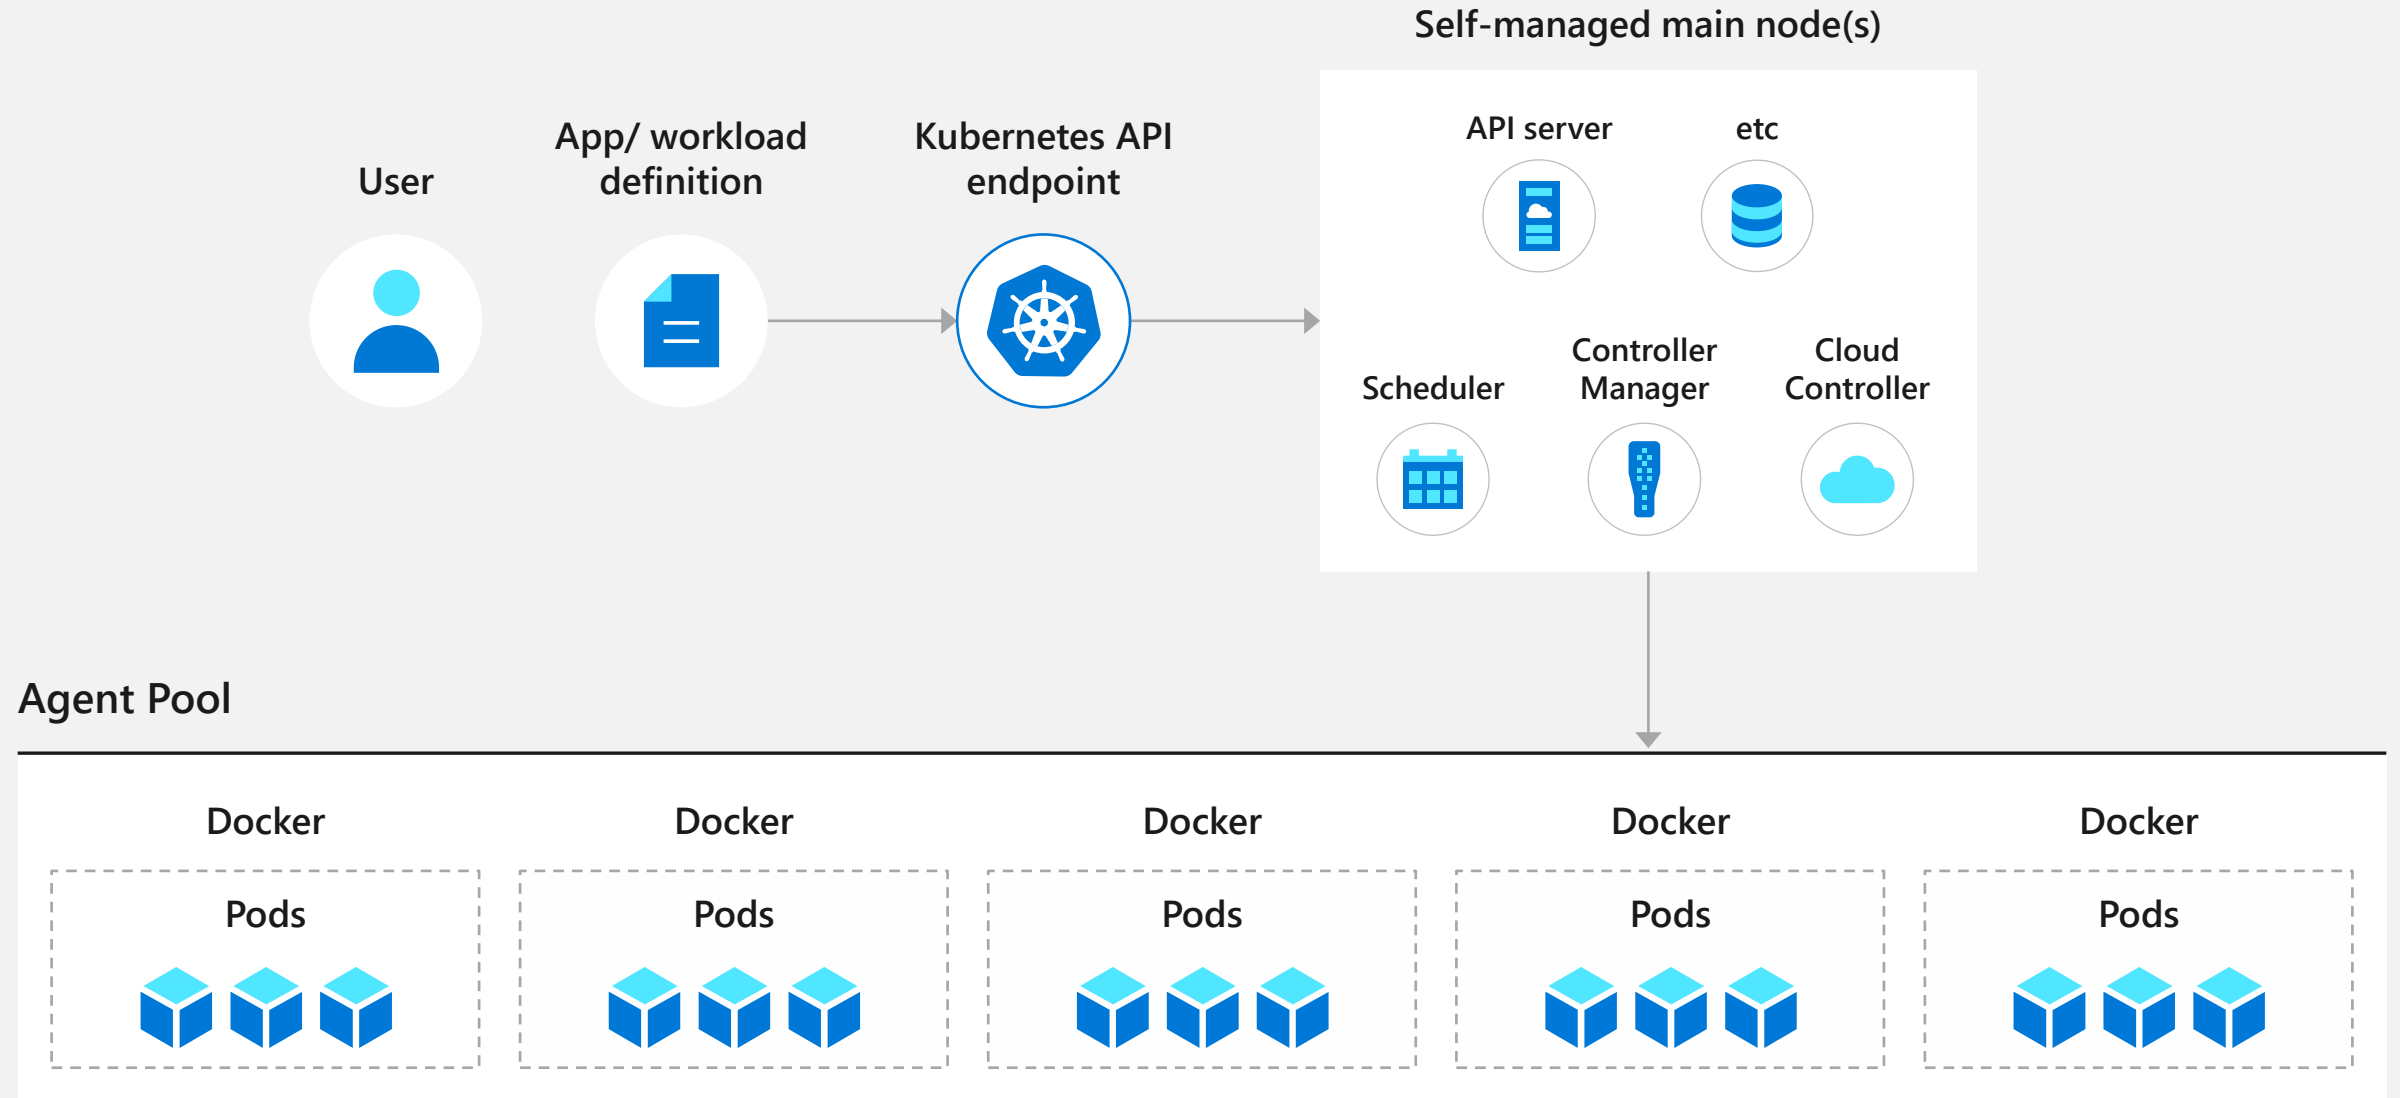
Self-managed main node(s)

User

App/ workload definition

Kubernetes API endpoint

API server

etc

Scheduler

Controller Manager

Cloud Controller

Agent Pool

Docker

Pods

Docker

Pods

Docker

Pods

Docker

Pods

Docker

Pods